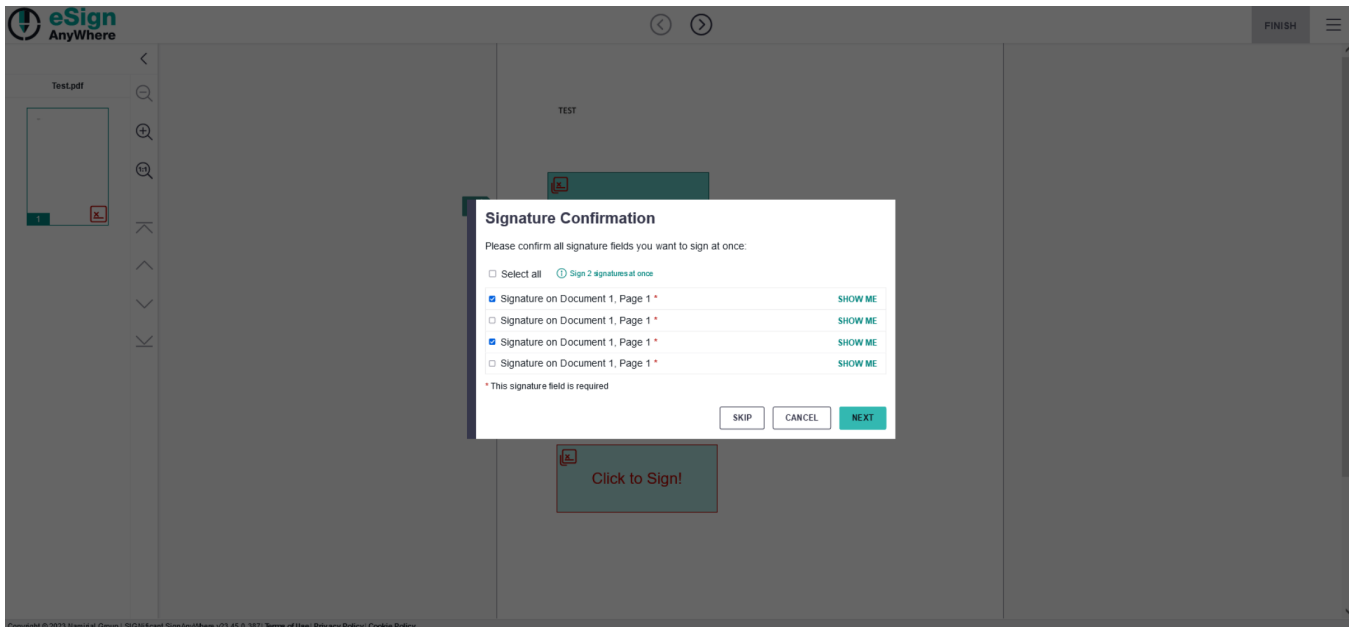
eSign AnyWhere

FINISH

Test.pdf

1

TEST

Signature Confirmation

Please confirm all signature fields you want to sign at once:

Select all
Sign 2 signatures at once

Signature on Document 1, Page 1 * SHOW ME
Signature on Document 1, Page 1 * SHOW ME
Signature on Document 1, Page 1 * SHOW ME
Signature on Document 1, Page 1 * SHOW ME

* This signature field is required

SKIP CANCEL NEXT

Click to Sign!

Copyright © 2023 Namirial Group | SIGNificant SignAnyWhere v23.45.0.267 | Terms of Use | Privacy Policy | Cookie Policy